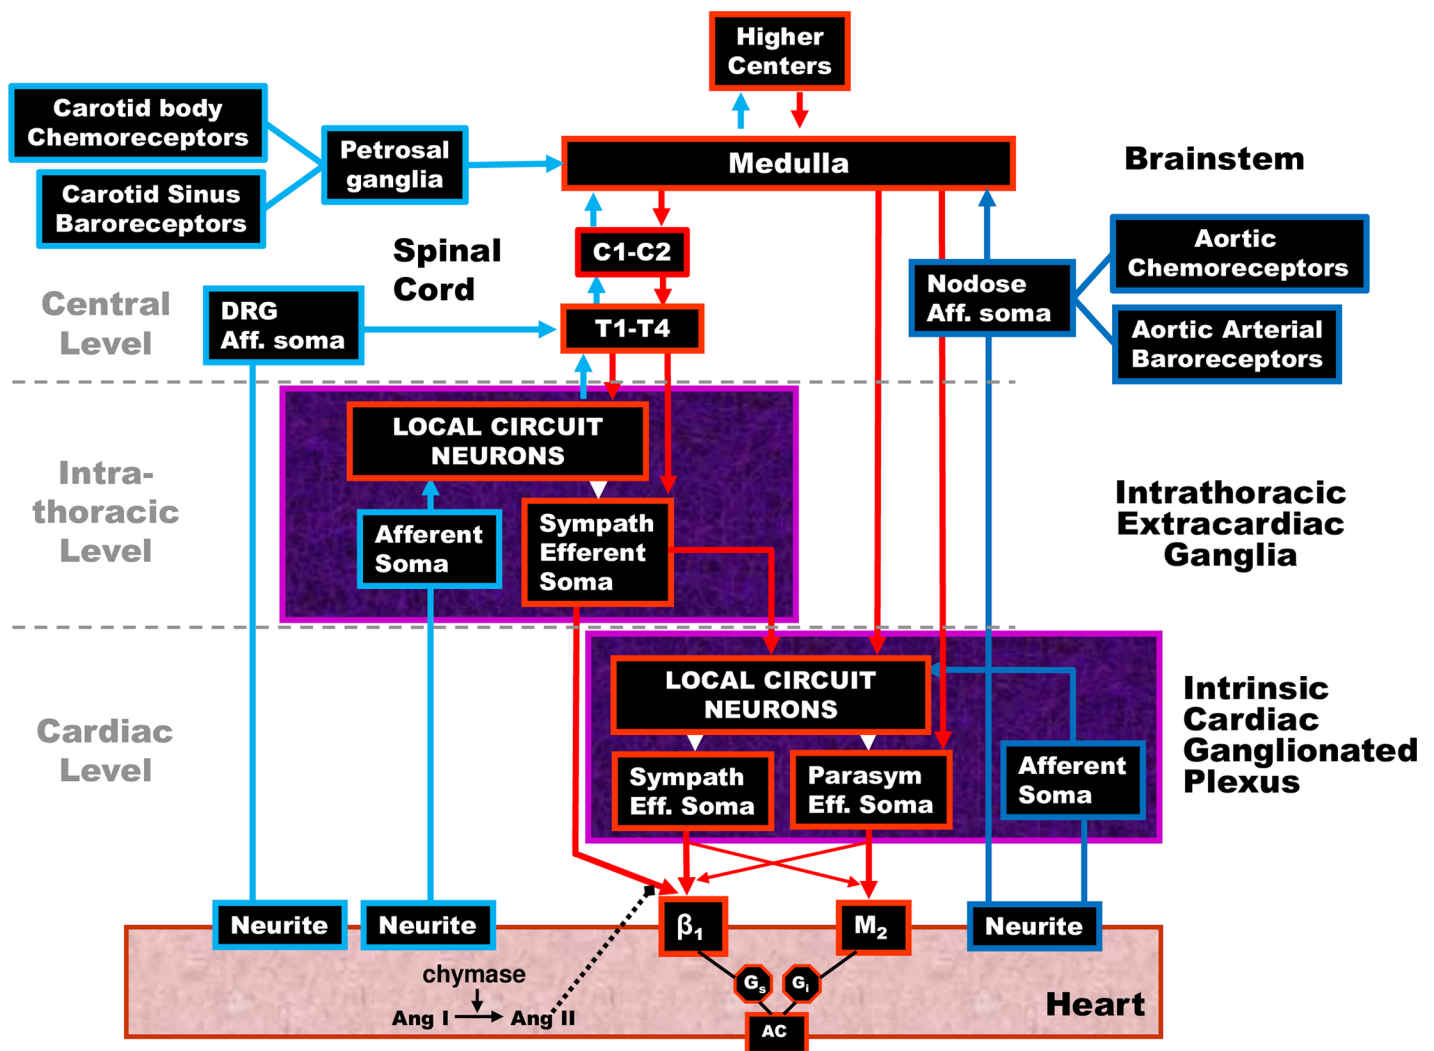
Higher Centers

Carotid body Chemoreceptors

Carotid Sinus Baroreceptors

Petrosal ganglia

Medulla

Brainstem

C1-C2

Spinal Cord

Aortic Chemoreceptors

Nodose Aff. soma

Aortic Arterial Baroreceptors

Central Level

DRG Aff. soma

T1-T4

LOCAL CIRCUIT NEURONS

Intra-thoracic Level

Afferent Soma

Sympath Efferent Soma

Intrathoracic Extracardiac Ganglia

LOCAL CIRCUIT NEURONS

Intrinsic Cardiac Ganglionated Plexus

Cardiac Level

Sympath Eff. Soma

Parasym Eff. Soma

Afferent Soma

Neurite

Neurite

$\beta_1$

$M_2$

Neurite

chymase

Ang I

Ang II

$G_s$

$G_i$

AC

Heart